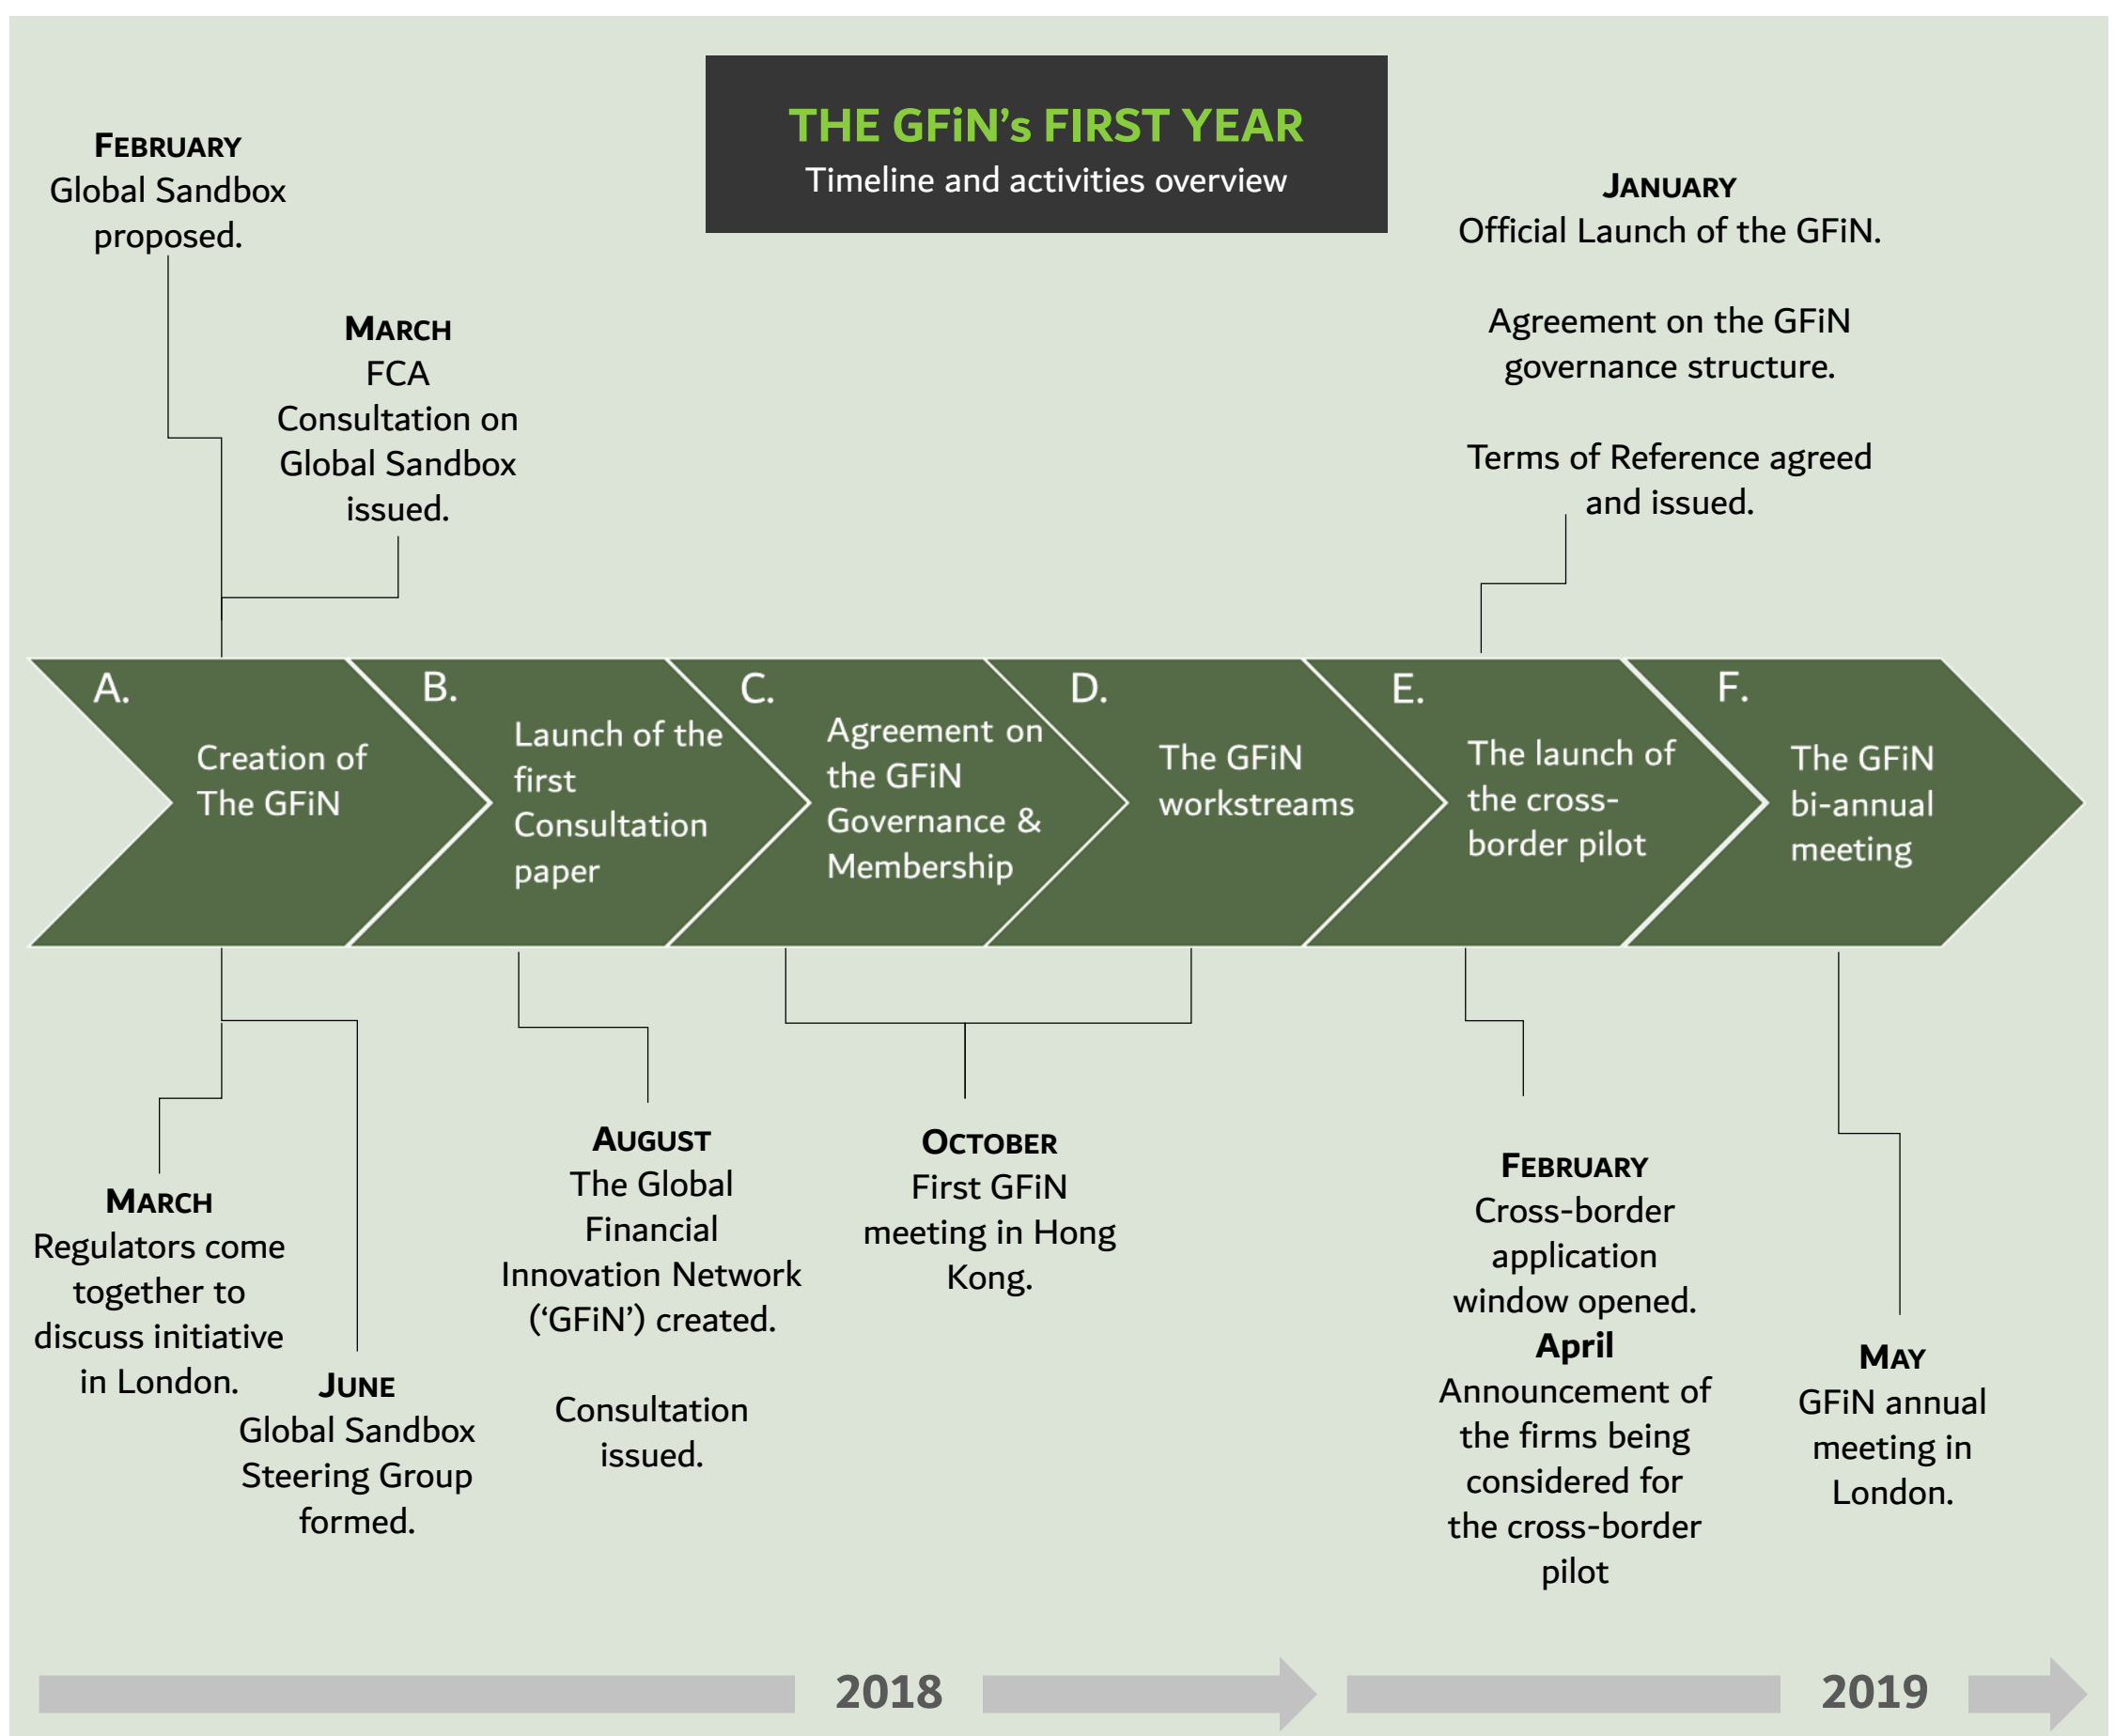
THE GFiN's FIRST YEAR
Timeline and activities overview

FEBRUARY
Global Sandbox proposed.

MARCH
FCA Consultation on Global Sandbox issued.

JANUARY
Official Launch of the GFiN.

Agreement on the GFiN governance structure.

Terms of Reference agreed and issued.

A. Creation of The GFiN

B. Launch of the first Consultation paper

C. Agreement on the GFiN Governance & Membership

D. The GFiN workstreams

E. The launch of the cross-border pilot

F. The GFiN bi-annual meeting

MARCH
Regulators come together to discuss initiative in London.

JUNE
Global Sandbox Steering Group formed.

AUGUST
The Global Financial Innovation Network ('GFiN') created.

Consultation issued.

OCTOBER
First GFiN meeting in Hong Kong.

FEBRUARY
Cross-border application window opened.
April
Announcement of the firms being considered for the cross-border pilot

MAY
GFiN annual meeting in London.

2018

2019